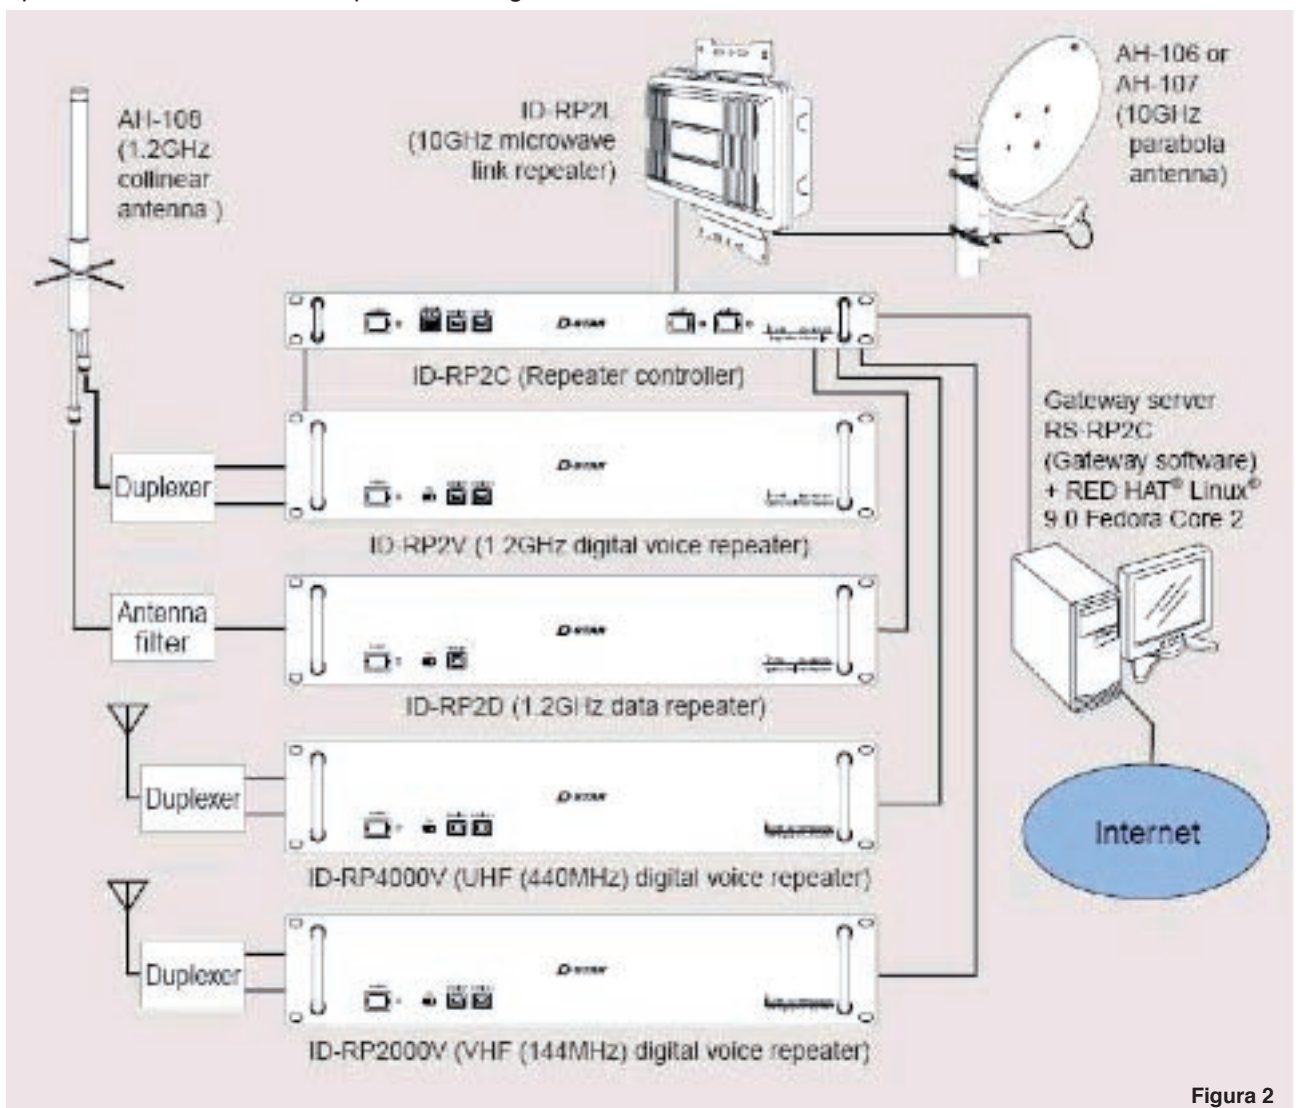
AH-106
(1.2GHz
collinear
antenna )

ID-RP2L
(10GHz microwave
link repeater)

AH-106 or
AH-107
(10GHz
parabola
antenna)

D-STAR

ID-RP2C (Repeater controller)

Gateway server
RS-RP2C
(Gateway software)
+ RED HAT® Linux®
9.0 Fedora Core 2

Duplexer

D-STAR

ID-RP2V (1.2GHz digital voice repeater)

Antenna
filter

D-STAR

ID-RP2D (1.2GHz data repeater)

Duplexer

D-STAR

ID-RP4000V (UHF (440MHz) digital voice repeater)

Internet

Duplexer

D-STAR

ID-RP2000V (VHF (144MHz) digital voice repeater)

Figura 2